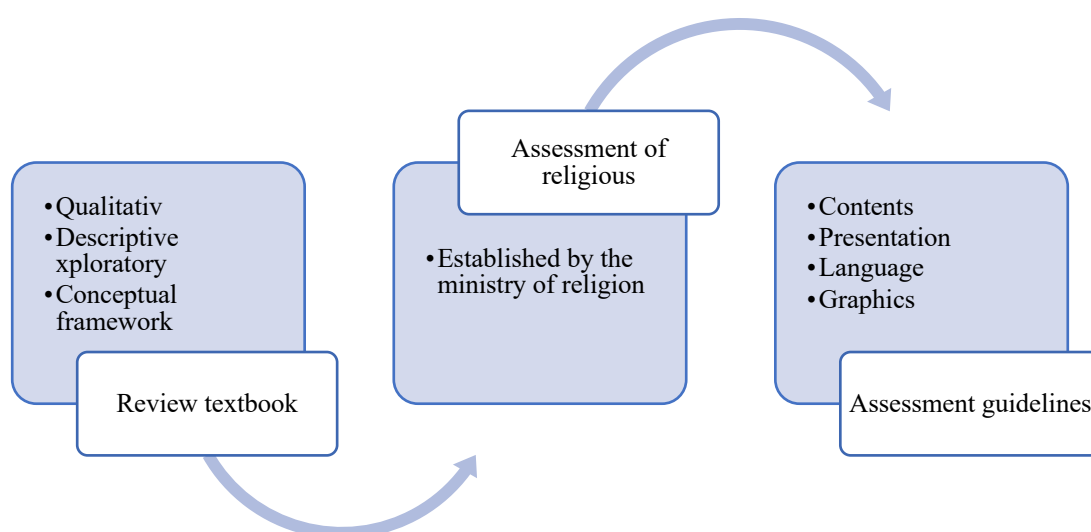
• Qualitativ
• Descriptive xploratory
• Conceptual framework

Review textbook

Assessment of religious

• Established by the ministry of religion

• Contents
• Presentation
• Language
• Graphics

Assessment guidelines